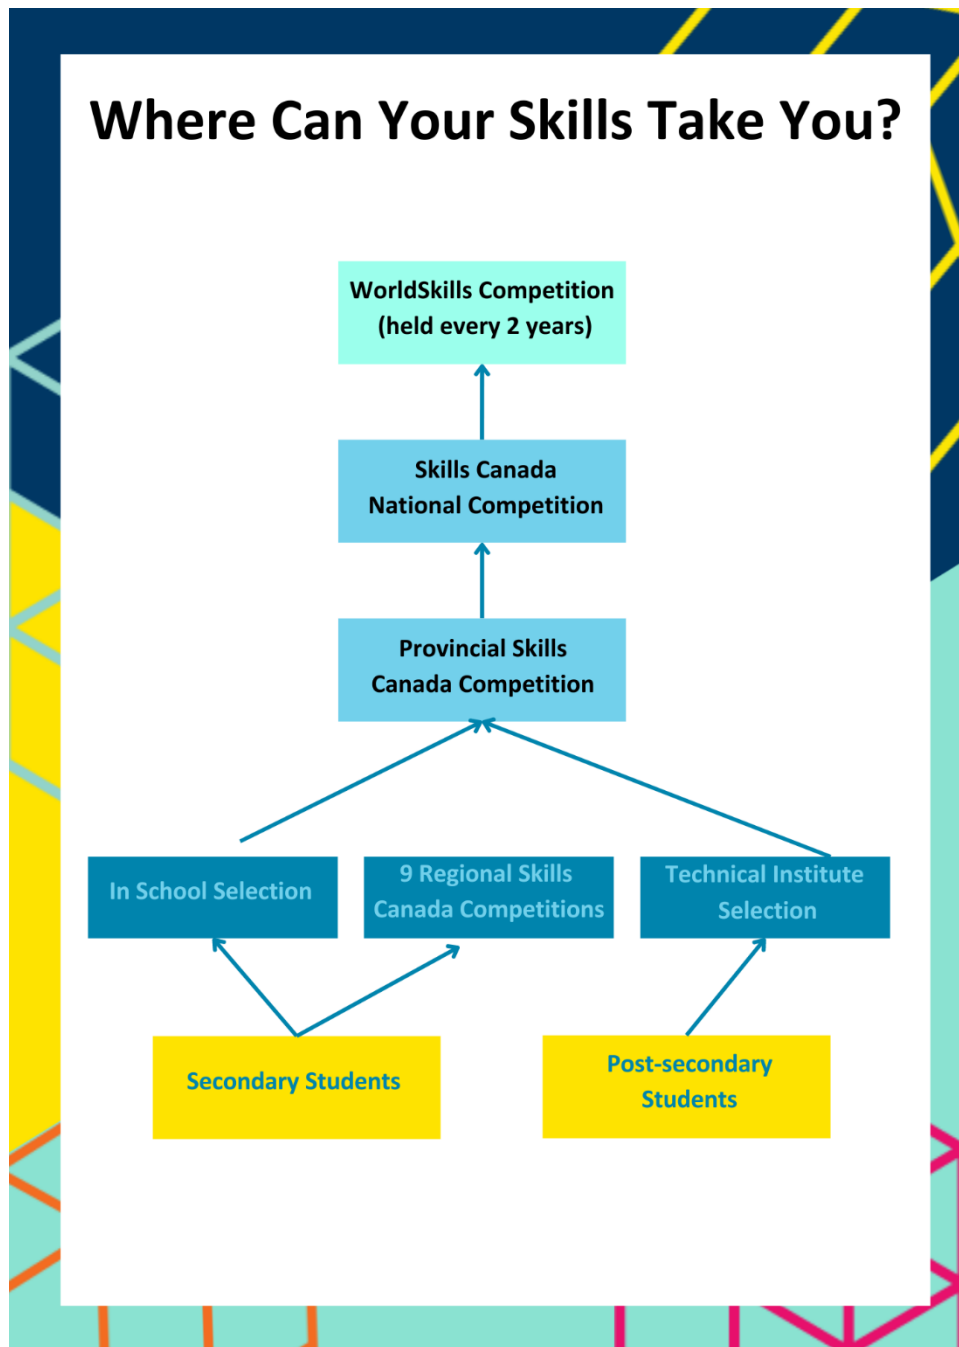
Where Can Your Skills Take You?

WorldSkills Competition (held every 2 years)

Skills Canada National Competition

Provincial Skills Canada Competition

In School Selection

9 Regional Skills Canada Competitions

Technical Institute Selection

Secondary Students

Post-secondary Students